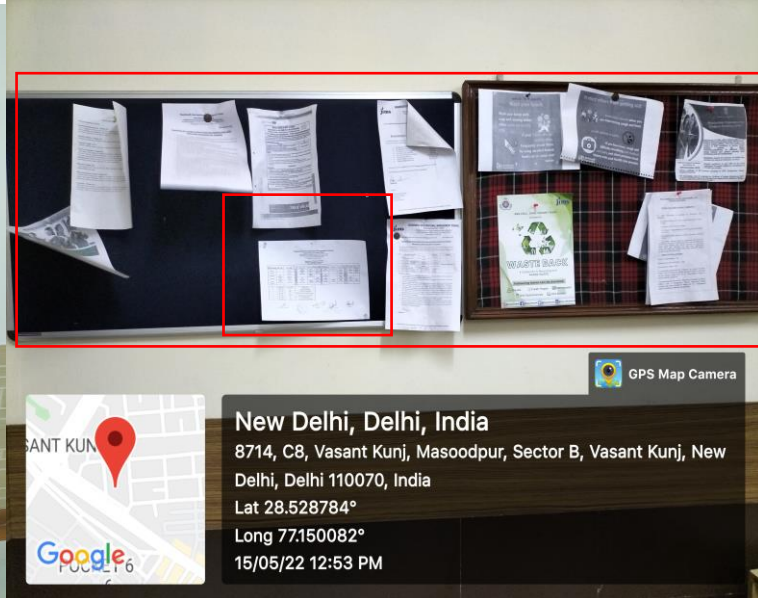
WASTE BACK

GPS Map Camera

SANT KUN

Google

POCKET 6

New Delhi, Delhi, India
8714, C8, Vasant Kunj, Masoodpur, Sector B, Vasant Kunj, New Delhi, Delhi 110070, India
Lat 28.528784°
Long 77.150082°
15/05/22 12:53 PM